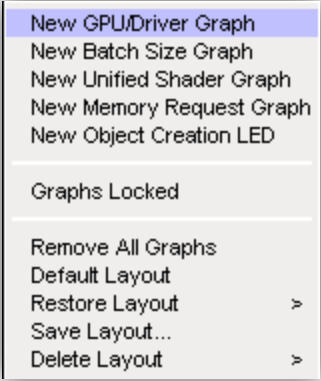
New GPU/Driver Graph
New Batch Size Graph
New Unified Shader Graph
New Memory Request Graph
New Object Creation LED

Graphs Locked

Remove All Graphs
Default Layout
Restore Layout >
Save Layout...
Delete Layout >